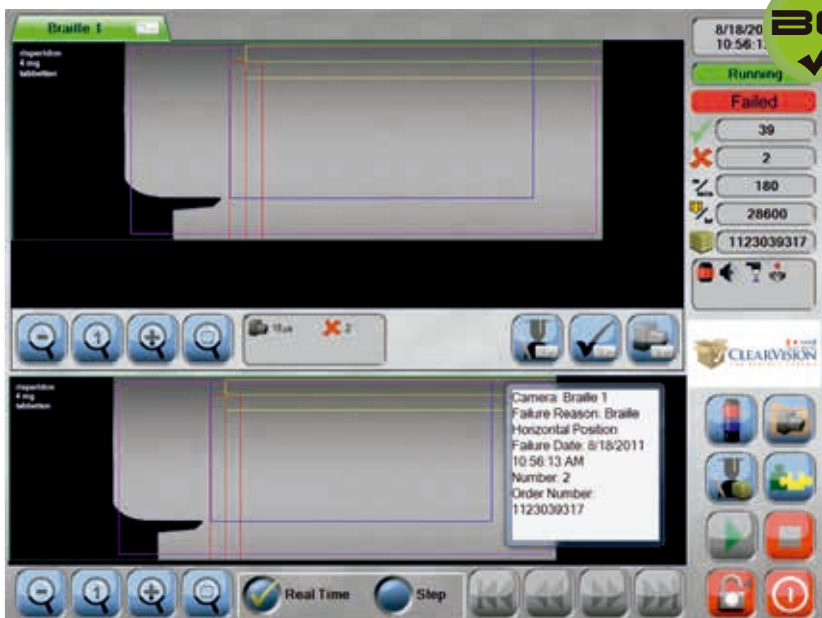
Braille 1

risperidon
4 mg
tabletten

8/18/20
10:56:1

Running

Failed

39

2

180

28600

1123039317

CLEARVISION

risperidon
4 mg
tabletten

Camera: Braille 1
Failure Reason: Braille Horizontal Position
Failure Date: 8/18/2011 10:56:13 AM
Number: 2
Order Number: 1123039317

Real Time

Step